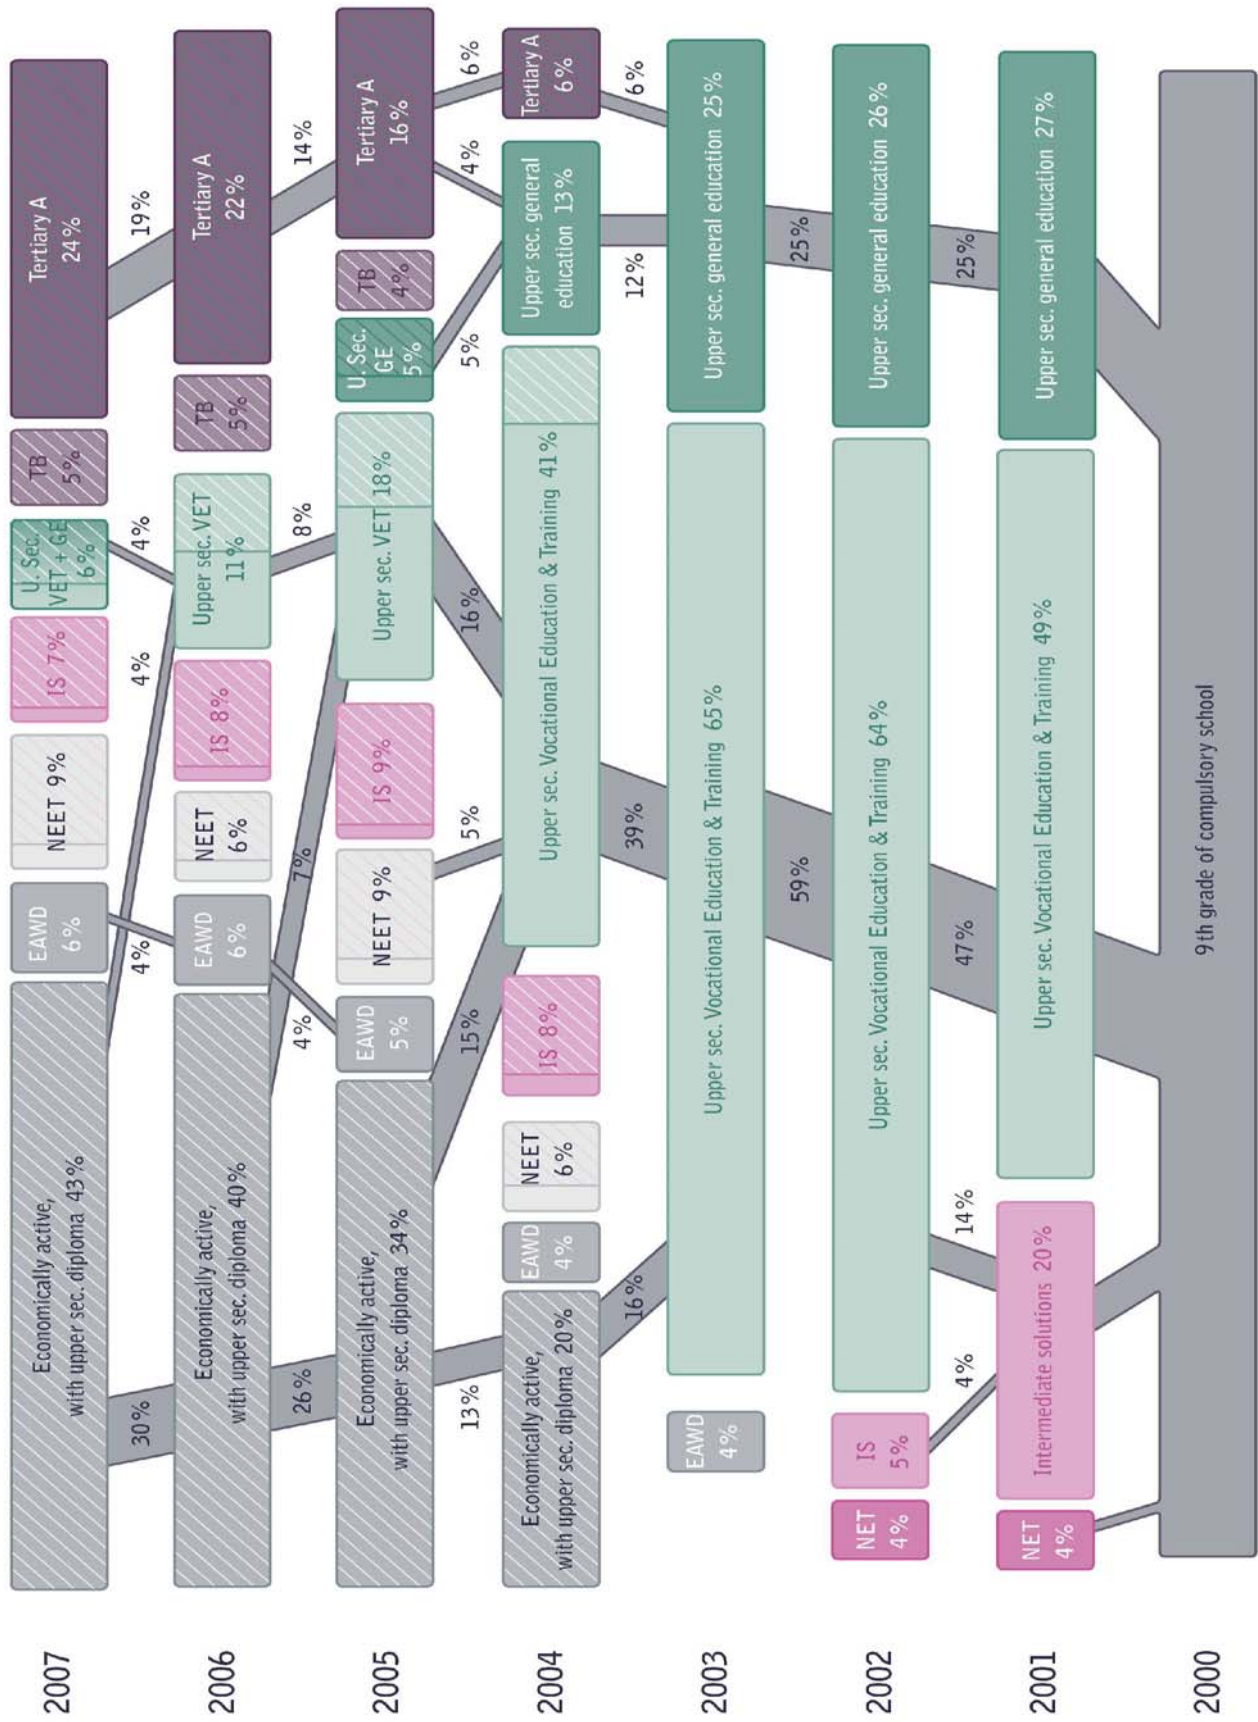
2007
2006
2005
2004
2003
2002
2001
2000

9th grade of compulsory school

NET 4%
Intermediate solutions 20%
Upper sec. Vocational Education & Training 49%
Upper sec. general education 27%

NET 4%
IS 5%
Upper sec. Vocational Education & Training 64%
Upper sec. general education 26%

EAWD 4%
Upper sec. Vocational Education & Training 65%
Upper sec. general education 25%

Economically active, with upper sec. diploma 20%
EAWD 4%
NEET 6%
IS 8%
Upper sec. Vocational Education & Training 41%
Upper sec. general education 13%
Tertiary A 6%

Economically active, with upper sec. diploma 34%
EAWD 5%
NEET 9%
IS 9%
Upper sec. VET 18%
U. Sec. GE 5%
TB 4%
Tertiary A 16%

Economically active, with upper sec. diploma 40%
EAWD 6%
NEET 6%
IS 8%
Upper sec. VET 11%
TB 5%
Tertiary A 22%

Economically active, with upper sec. diploma 43%
EAWD 6%
NEET 9%
IS 7%
U. Sec. VET + GE 6%
TB 5%
Tertiary A 24%

4%
14%
4%
25%
47%
25%
59%
16%
39%
12%
6%
13%
15%
5%
16%
5%
4%
6%
26%
4%
7%
8%
14%
30%
4%
4%
4%
19%